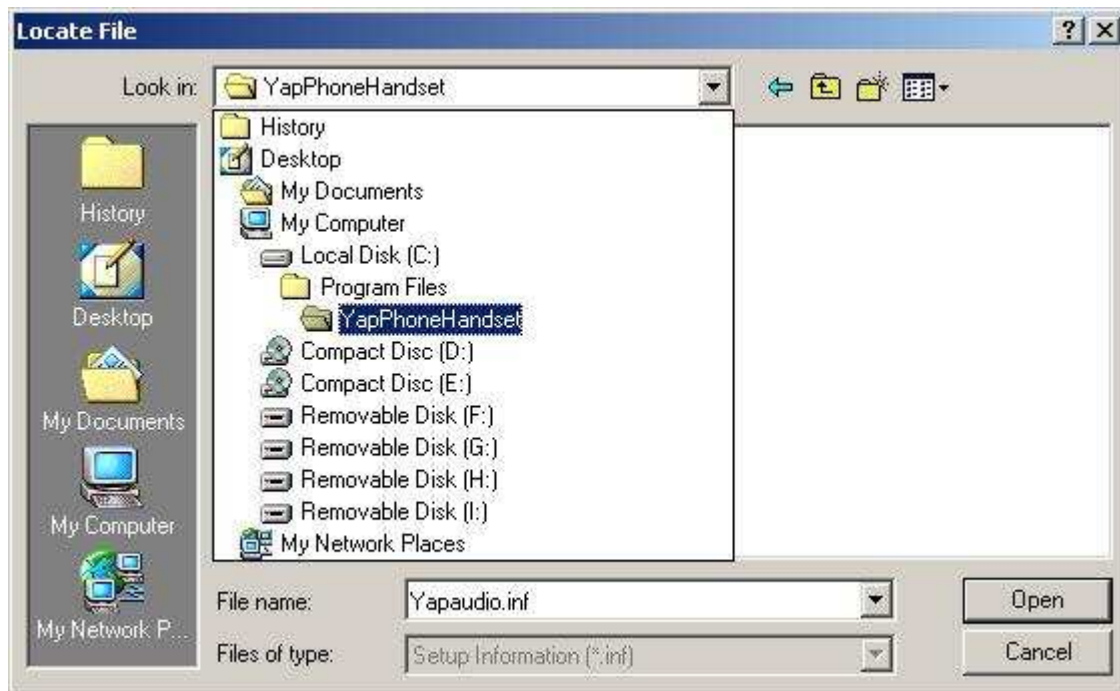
Locate File

?

Look in: YapPhoneHandset

History
Desktop
My Documents
My Computer
Local Disk (C:)
Program Files
YapPhoneHandset
Compact Disc (D:)
Compact Disc (E:)
Removable Disk (F:)
Removable Disk (G:)
Removable Disk (H:)
Removable Disk (I:)
My Network Places

History
Desktop
My Documents
My Computer
My Network P...

File name: Yapaudio.inf
Files of type: Setup Information (*.inf)

Open
Cancel